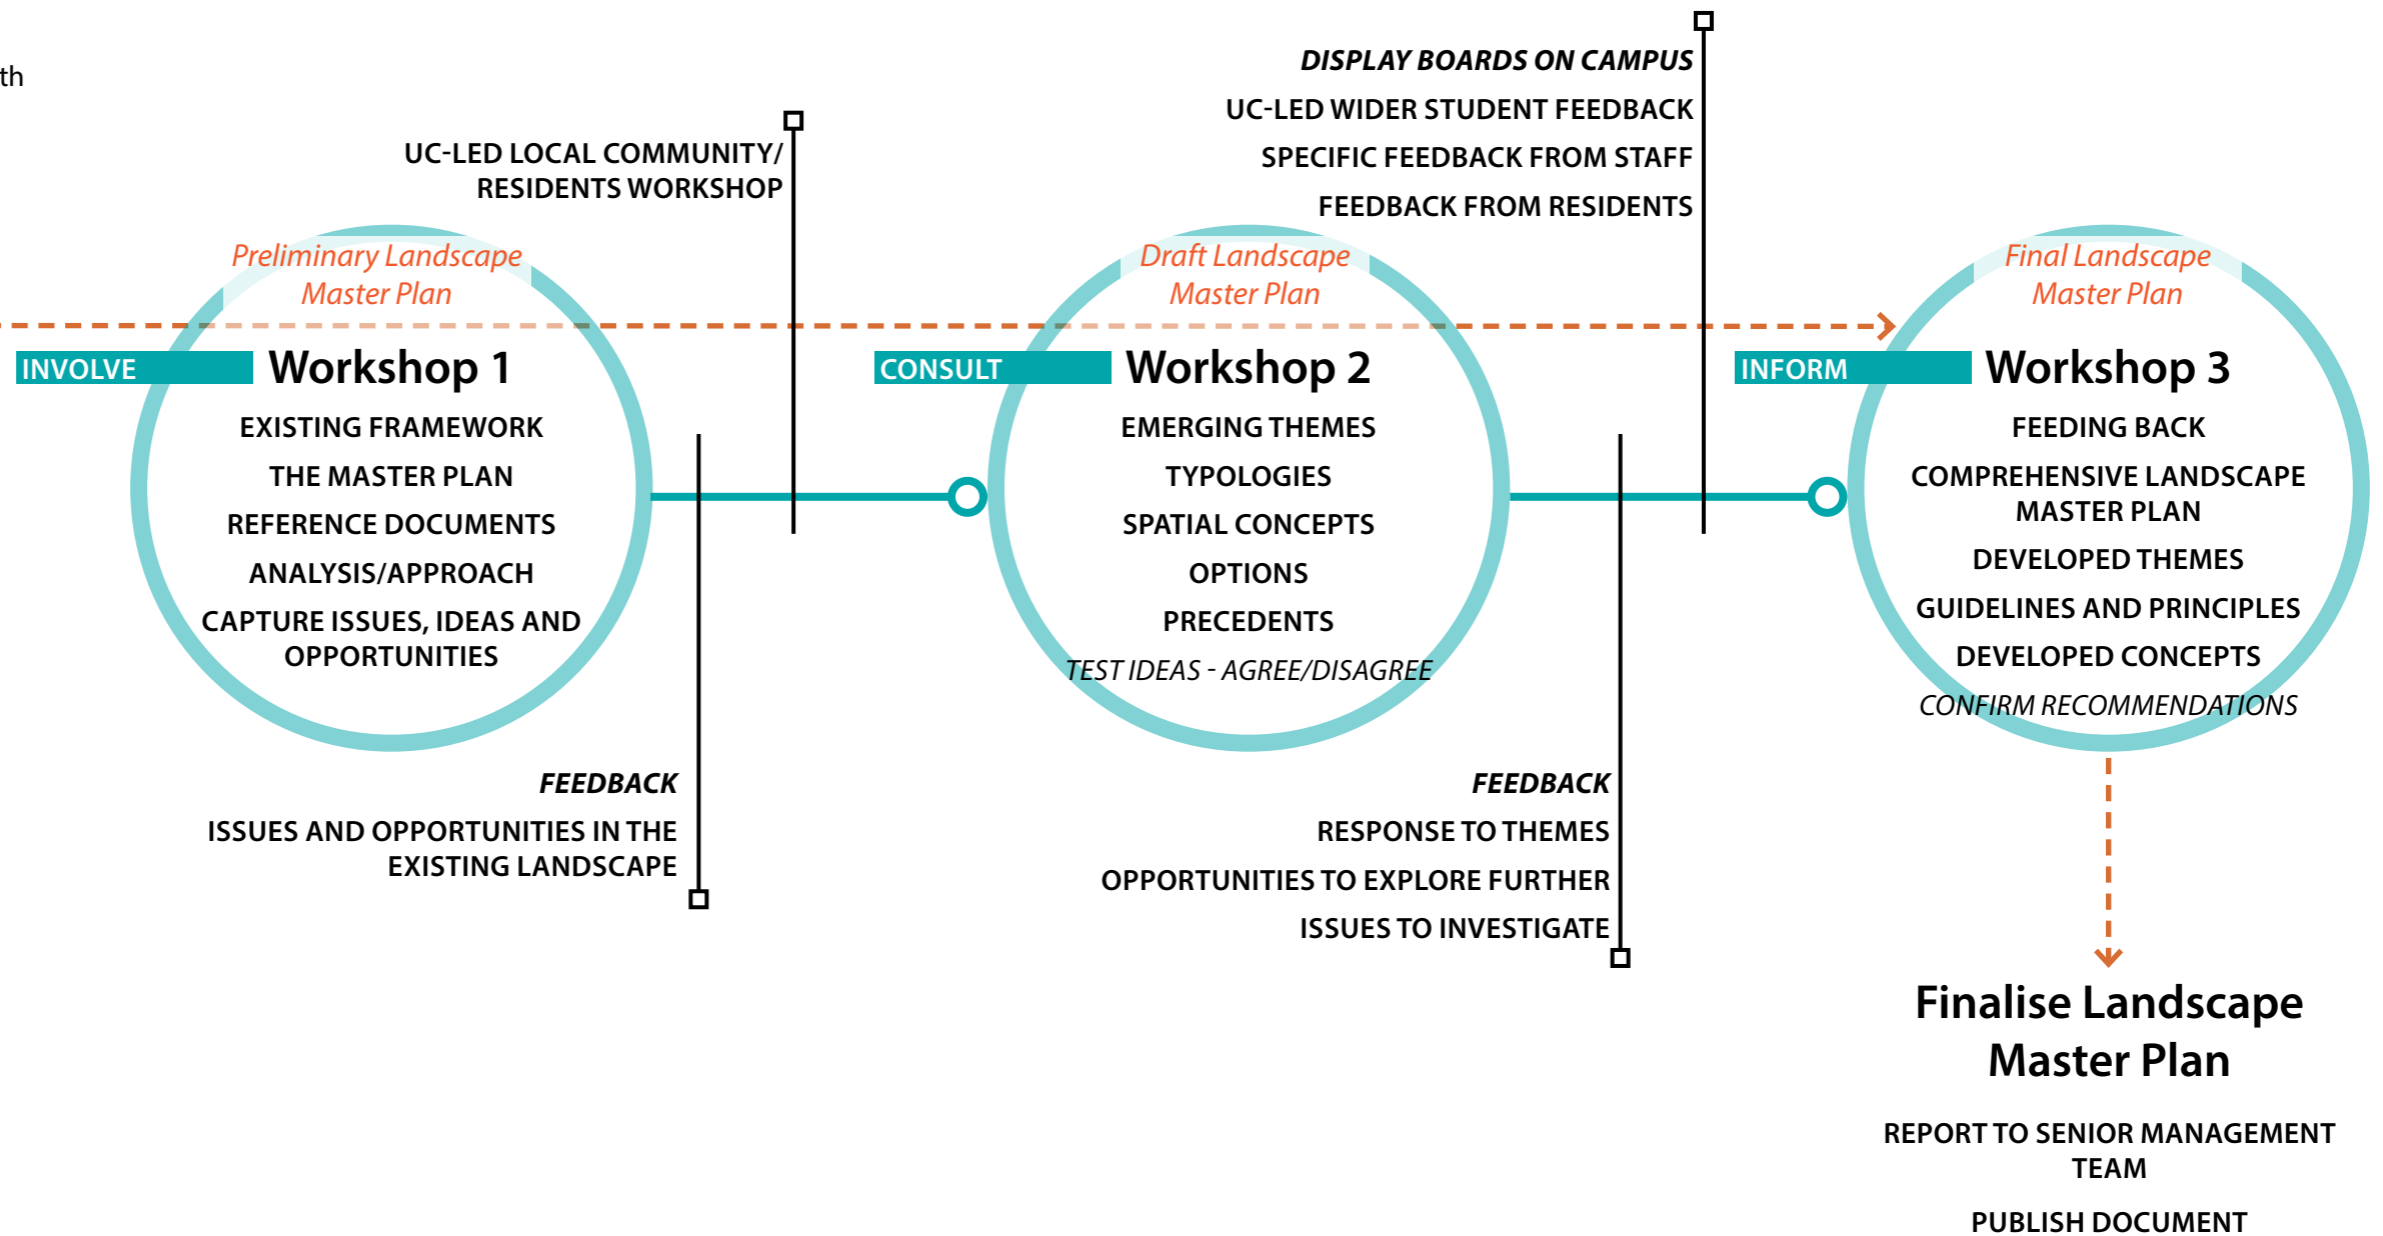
th

UC-LED LOCAL COMMUNITY/ RESIDENTS WORKSHOP

Preliminary Landscape Master Plan

INVOLVE

Workshop 1

EXISTING FRAMEWORK

THE MASTER PLAN

REFERENCE DOCUMENTS

ANALYSIS/APPROACH

CAPTURE ISSUES, IDEAS AND OPPORTUNITIES

FEEDBACK

ISSUES AND OPPORTUNITIES IN THE EXISTING LANDSCAPE

DISPLAY BOARDS ON CAMPUS

UC-LED WIDER STUDENT FEEDBACK

SPECIFIC FEEDBACK FROM STAFF

FEEDBACK FROM RESIDENTS

Draft Landscape Master Plan

CONSULT

Workshop 2

EMERGING THEMES

TYPOLOGIES

SPATIAL CONCEPTS

OPTIONS

PRECEDENTS

TEST IDEAS - AGREE/DISAGREE

FEEDBACK

RESPONSE TO THEMES

OPPORTUNITIES TO EXPLORE FURTHER

ISSUES TO INVESTIGATE

Final Landscape Master Plan

INFORM

Workshop 3

FEEDING BACK

COMPREHENSIVE LANDSCAPE MASTER PLAN

DEVELOPED THEMES

GUIDELINES AND PRINCIPLES

DEVELOPED CONCEPTS

CONFIRM RECOMMENDATIONS

Finalise Landscape Master Plan

REPORT TO SENIOR MANAGEMENT TEAM

PUBLISH DOCUMENT